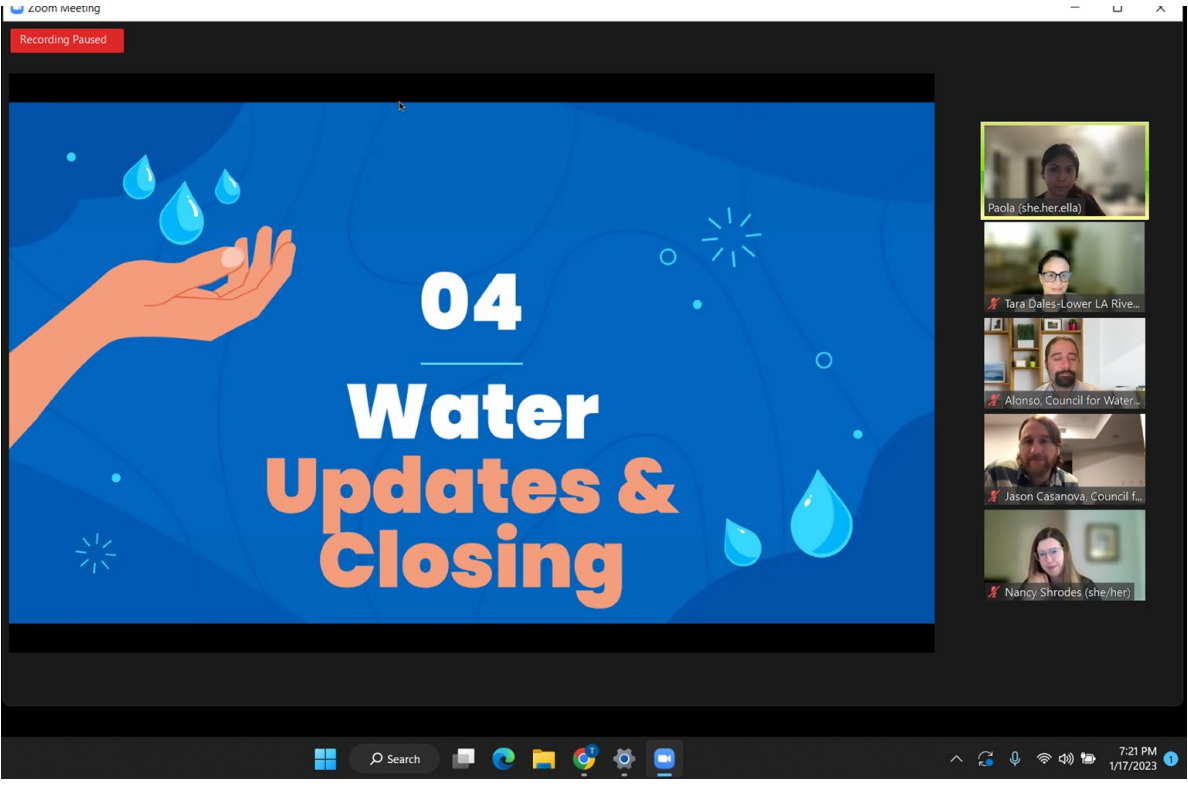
Zoom Meeting

Recording Paused

04

Water
Updates &
Closing

Paola (she.her.ella)

Tara Dales-Lower LA Rive...

Alonso, Council for Water...

Jason Casanova, Council f...

Nancy Shrodes (she/her)

Search

7:21 PM
1/17/2023

1